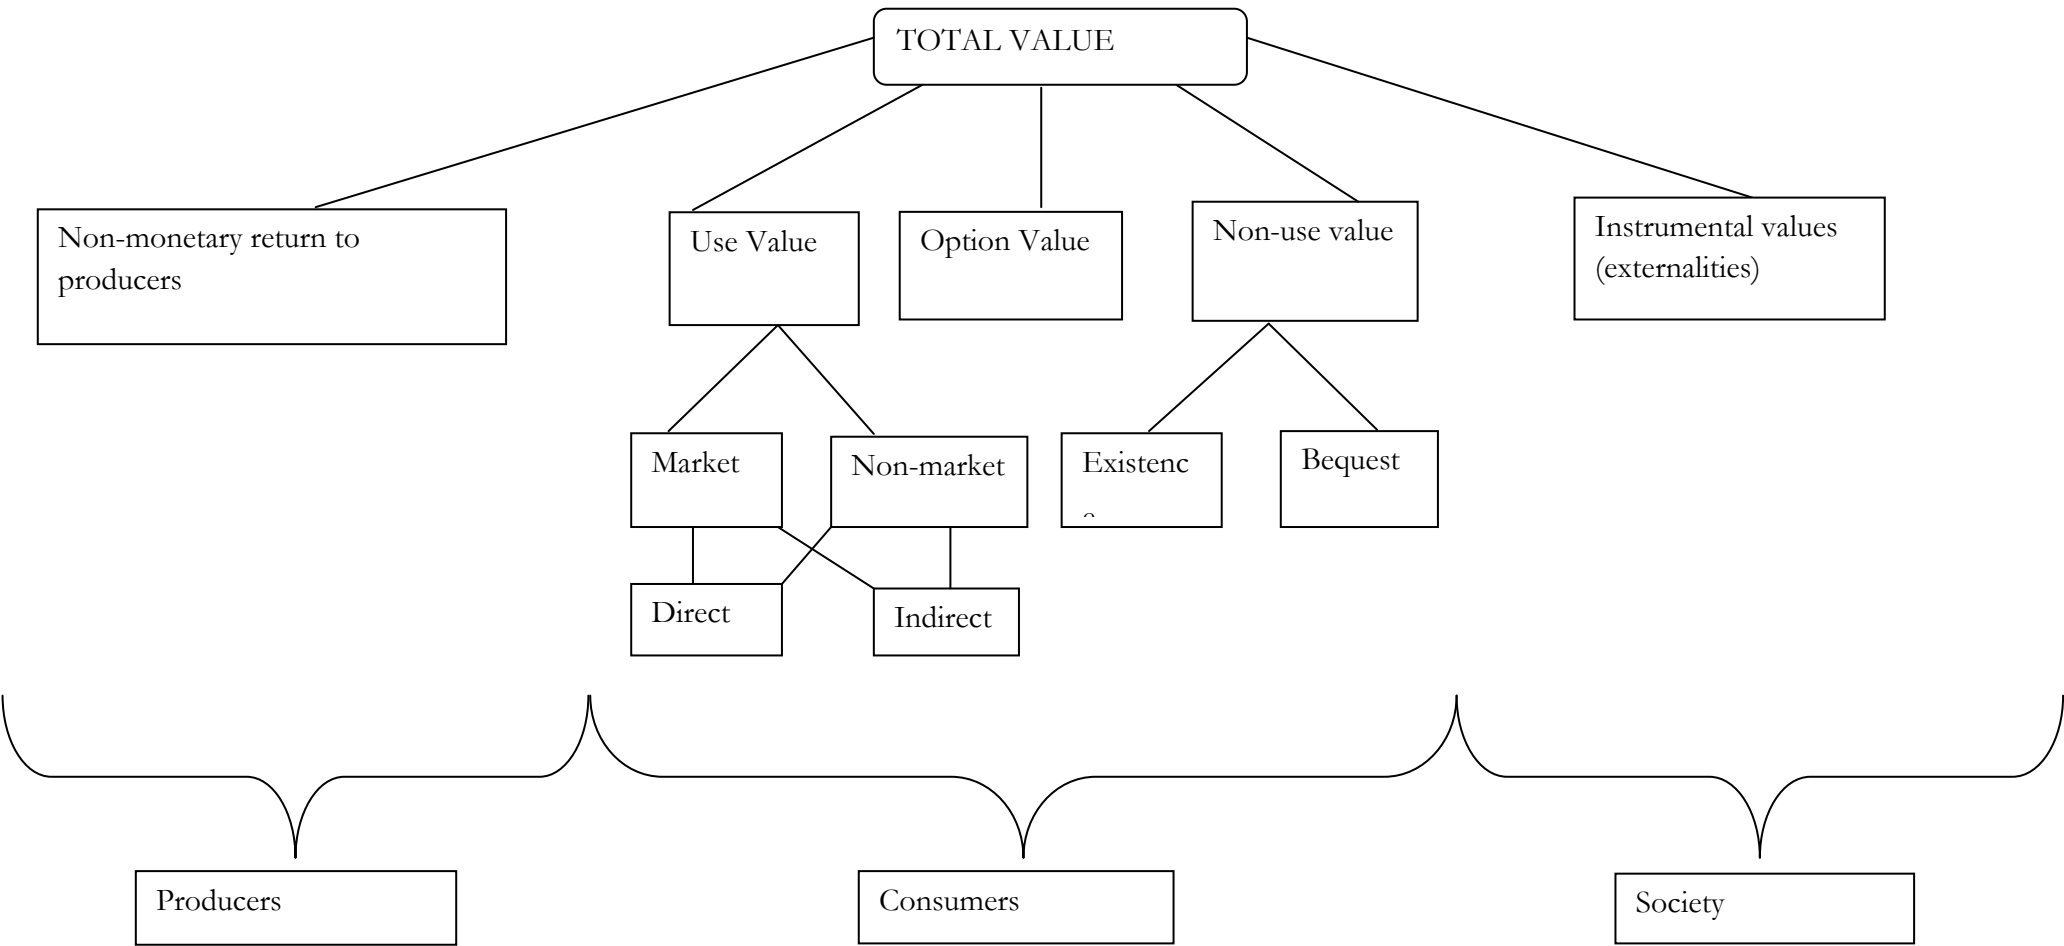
TOTAL VALUE

Non-monetary return to producers

Use Value

Option Value

Non-use value

Instrumental values (externalities)

Market

Non-market

Existenc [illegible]

Bequest

Direct

Indirect

Producers

Consumers

Society